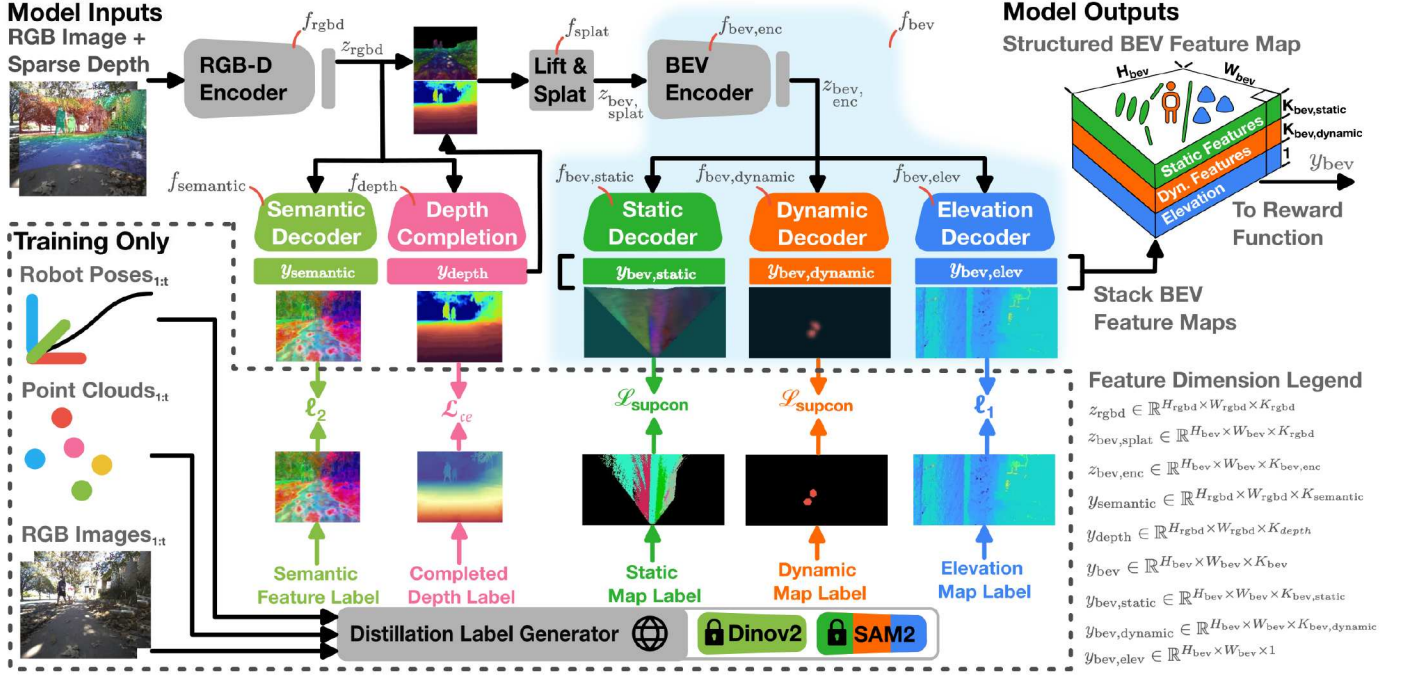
Model Inputs
RGB Image + Sparse Depth

$f_{\text{rgbd}}$
RGB-D Encoder
$z_{\text{rgbd}}$

$f_{\text{splat}}$
Lift & Splat
$z_{\text{bev,splat}}$

$f_{\text{bev,enc}}$
BEV Encoder
$z_{\text{bev,enc}}$

$f_{\text{bev}}$

Model Outputs
Structured BEV Feature Map
$H_{bev}$ $W_{bev}$
$K_{bev,static}$
$K_{bev,dynamic}$
1
Static Features
Dyn. Features
Elevation
$y_{\text{bev}}$
To Reward Function

$f_{\text{semantic}}$
$f_{\text{depth}}$
Semantic Decoder
Depth Completion
$y_{\text{semantic}}$
$y_{\text{depth}}$

$f_{\text{bev,static}}$
$f_{\text{bev,dynamic}}$
$f_{\text{bev,elev}}$
Static Decoder
Dynamic Decoder
Elevation Decoder
$y_{\text{bev,static}}$
$y_{\text{bev,dynamic}}$
$y_{\text{bev,elev}}$

Stack BEV Feature Maps

Training Only
Robot Poses$_{1:t}$
Point Clouds$_{1:t}$
RGB Images$_{1:t}$

$\ell_2$
$\mathcal{L}_{ce}$
$\mathcal{L}_{\text{supcon}}$
$\mathcal{L}_{\text{supcon}}$
$\ell_1$

Semantic Feature Label
Completed Depth Label
Static Map Label
Dynamic Map Label
Elevation Map Label

Distillation Label Generator
Dinov2
SAM2

Feature Dimension Legend
$z_{\text{rgbd}} \in \mathbb{R}^{H_{\text{rgbd}} \times W_{\text{rgbd}} \times K_{\text{rgbd}}}$
$z_{\text{bev,splat}} \in \mathbb{R}^{H_{\text{bev}} \times W_{\text{bev}} \times K_{\text{rgbd}}}$
$z_{\text{bev,enc}} \in \mathbb{R}^{H_{\text{bev}} \times W_{\text{bev}} \times K_{\text{bev,enc}}}$
$y_{\text{semantic}} \in \mathbb{R}^{H_{\text{rgbd}} \times W_{\text{rgbd}} \times K_{\text{semantic}}}$
$y_{\text{depth}} \in \mathbb{R}^{H_{\text{rgbd}} \times W_{\text{rgbd}} \times K_{depth}}$
$y_{\text{bev}} \in \mathbb{R}^{H_{\text{bev}} \times W_{\text{bev}} \times K_{\text{bev}}}$
$y_{\text{bev,static}} \in \mathbb{R}^{H_{\text{bev}} \times W_{\text{bev}} \times K_{\text{bev,static}}}$
$y_{\text{bev,dynamic}} \in \mathbb{R}^{H_{\text{bev}} \times W_{\text{bev}} \times K_{\text{bev,dynamic}}}$
$y_{\text{bev,elev}} \in \mathbb{R}^{H_{\text{bev}} \times W_{\text{bev}} \times 1}$